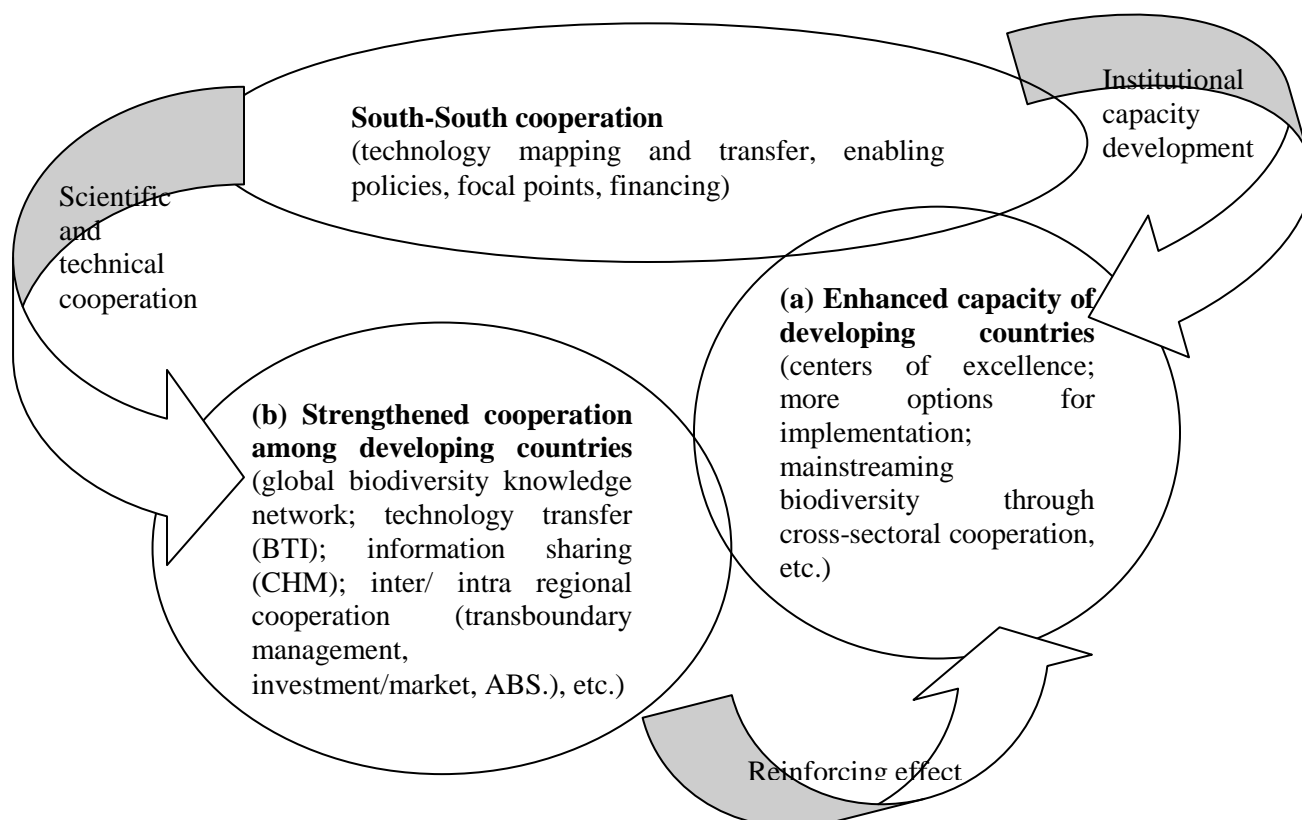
South-South cooperation
(technology mapping and transfer, enabling policies, focal points, financing)

Institutional capacity development

Scientific and technical cooperation

(a) Enhanced capacity of developing countries
(centers of excellence; more options for implementation; mainstreaming biodiversity through cross-sectoral cooperation, etc.)

(b) Strengthened cooperation among developing countries
(global biodiversity knowledge network; technology transfer (BTI); information sharing (CHM); inter/ intra regional cooperation (transboundary management, investment/market, ABS.), etc.)

Reinforcing effect